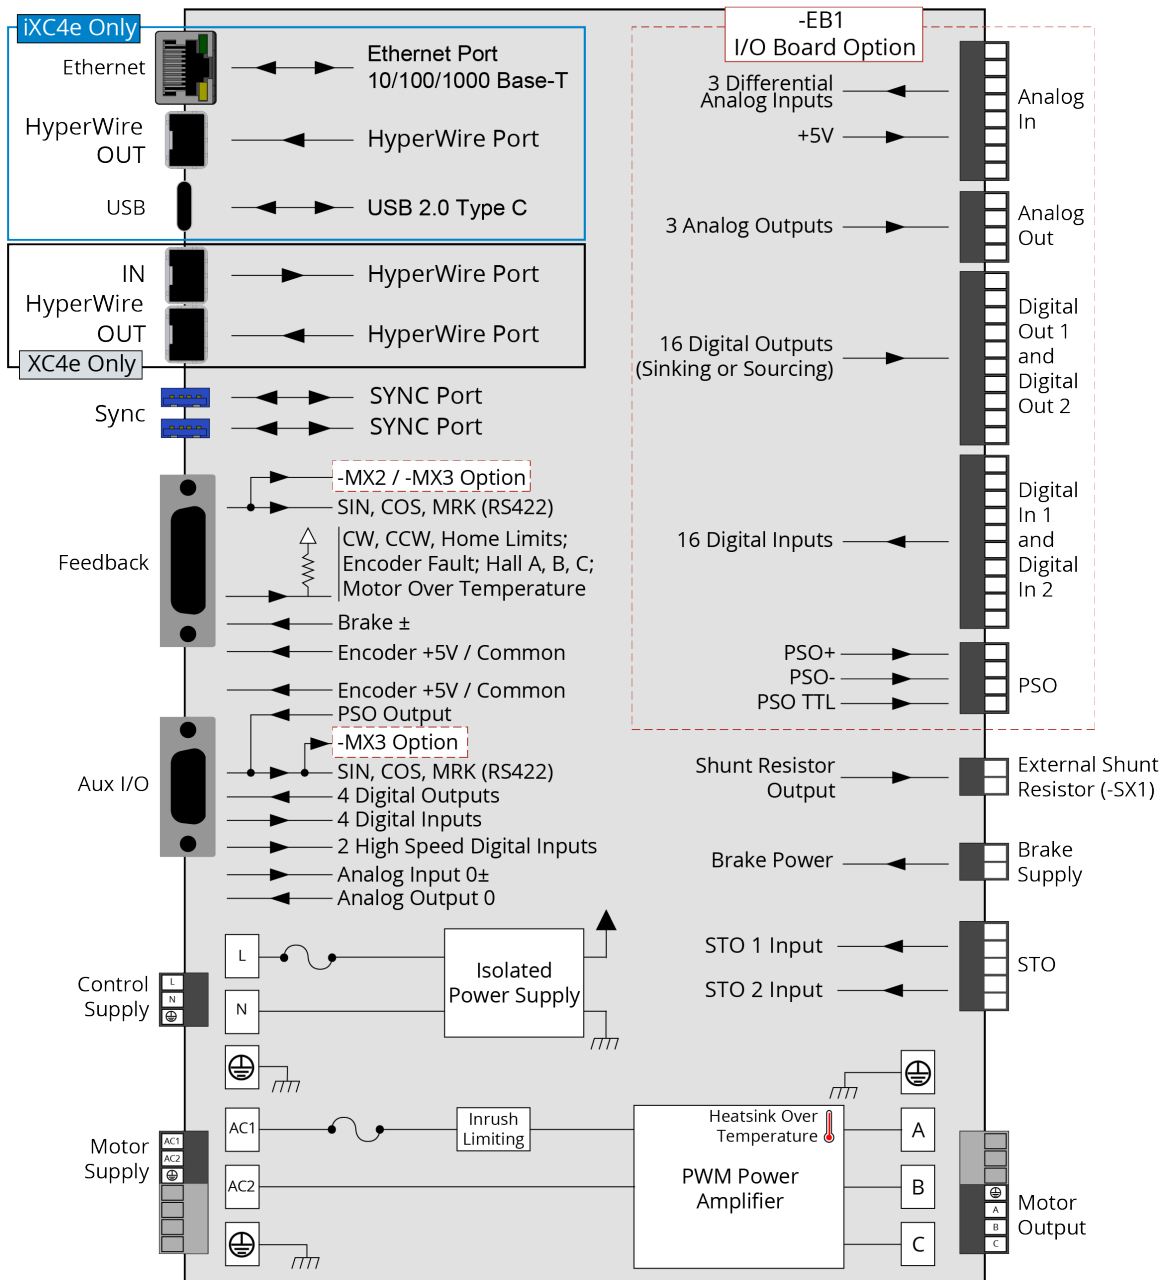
iXC4e Only

Ethernet

Ethernet Port
10/100/1000 Base-T

HyperWire OUT

HyperWire Port

USB

USB 2.0 Type C

IN
HyperWire
OUT

HyperWire Port

HyperWire Port

XC4e Only

Sync

SYNC Port

SYNC Port

Feedback

-MX2 / -MX3 Option

SIN, COS, MRK (RS422)

CW, CCW, Home Limits;
Encoder Fault; Hall A, B, C;
Motor Over Temperature

Brake ±

Encoder +5V / Common

Encoder +5V / Common

Aux I/O

PSO Output

-MX3 Option

SIN, COS, MRK (RS422)

4 Digital Outputs

4 Digital Inputs

2 High Speed Digital Inputs

Analog Input 0±

Analog Output 0

Control Supply

L
N

L

N

Isolated
Power Supply

Motor Supply

AC1
AC2

AC1

Inrush
Limiting

AC2

Heatsink Over
Temperature

PWM Power
Amplifier

-EB1
I/O Board Option

3 Differential
Analog Inputs

+5V

Analog
In

3 Analog Outputs

Analog
Out

16 Digital Outputs
(Sinking or Sourcing)

Digital
Out 1
and
Digital
Out 2

16 Digital Inputs

Digital
In 1
and
Digital
In 2

PSO+
PSO-
PSO TTL

PSO

Shunt Resistor
Output

External Shunt
Resistor (-SX1)

Brake Power

Brake
Supply

STO 1 Input

STO 2 Input

STO

A

B

C

A
B
C

Motor
Output